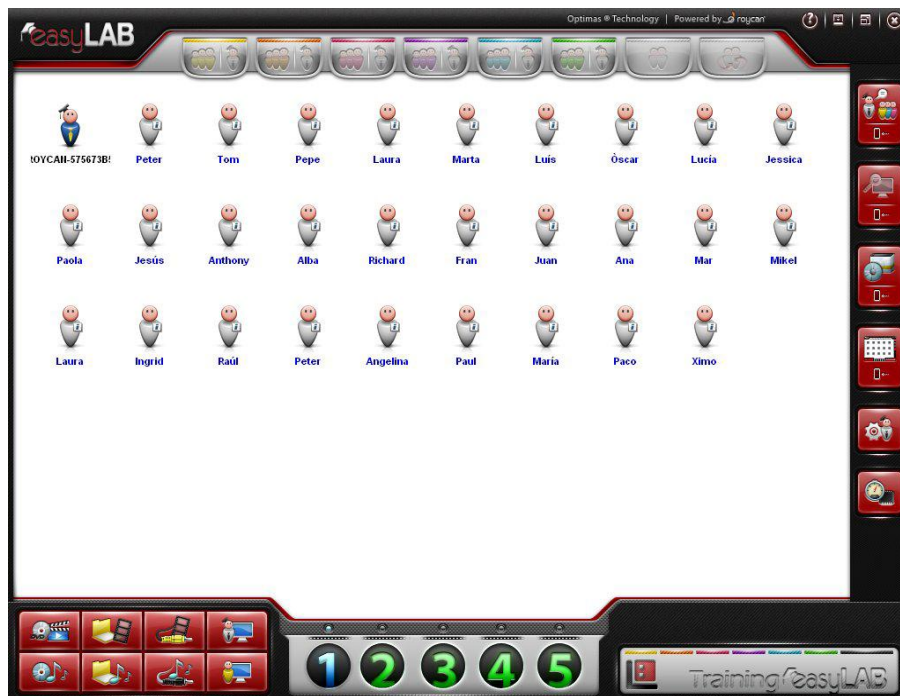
easyLAB

Optimas ® Technology | Powered by roycan

ROYCAN-575673B
Peter
Tom
Pepe
Laura
Marta
Luis
Òscar
Lucía
Jessica

Paola
Jesús
Anthony
Alba
Richard
Fran
Juan
Ana
Mar
Mikel

Laura
Ingrid
Raúl
Peter
Angelina
Paul
María
Paco
Ximo

1 2 3 4 5

Training easyLAB